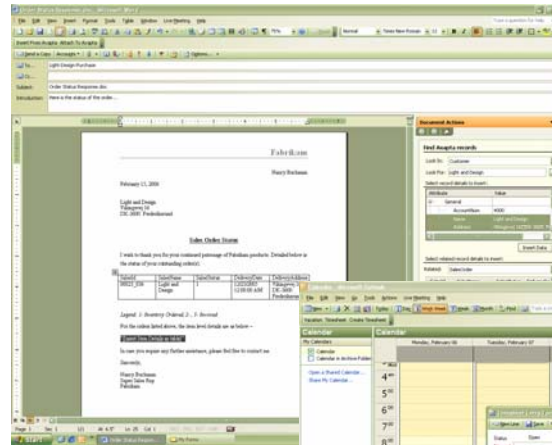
Order Status Response.doc - Microsoft Word

File Edit View Insert Format Tools Table Window Live Meeting Help

Type a question for help

Send a Copy | Accounts

Insert From Axapta Attach To Axapta

To...

Light Design Purchase

Cc...

Subject:

Order Status Response.doc

Introduction:

Here is the status of the order....

Fabrikam

Nancy Buchanan

February 15, 2006

Light and Design
Vålingevej 56
DK-2600 Frederiksberg

Sales Order Status

I wish to thank you for your continued patronage of Fabrikam products. Detailed below is the status of your outstanding order(s).

| SalesId | SalesName | SalesStatus | DeliveryDate | DeliveryAddress |
|---|---|---|---|---|
| 00022_036 | Light and Design | 1 | 12/23/2005 12:00:00 AM | Vålingevej 56 DK-2600 Frederiksberg |

Legend: 1. Backorder, 2. Delivered, 3. Invoiced

For the orders listed above, the item level details are as below –

Insert Item Details as table

In case you require any further assistance, please feel free to contact me.

Sincerely,

Nancy Buchanan
Super Sales Rep
Fabrikam

Document Actions

Find Axapta records

Look In: Customer

Look For: Light and Design

Select record details to insert:

| Attribute | Value |
|---|---|
| General | |
| AccountNum | 4000 |
| Name | Light and Design |
| Address | Vålingevej 56 DK-2600 Fr |

Insert Data

Select related record details to insert:

Related: SalesOrder

Calendar - Microsoft Outlook

File Edit View Go Tools Actions Live Meeting Help

New | Today | Day | Work Week | Week | Month | Find | Type a contact

Vacation Timesheet Create Timesheet

Calendar

My Calendars

Calendar

Calendar in Archive Folders

Open a Shared Calendar...

Share My Calendar...

Monday, February 06

Tuesday, February 07

$4^{00}$

$5^{00}$

$6^{00}$

$7^{00}$

$8^{00}$

New Line | Save

Status

Page 1 Sec 1 1/1 At 4.5" Ln 20 Col 1

start

Order Status Respon...

My Forms